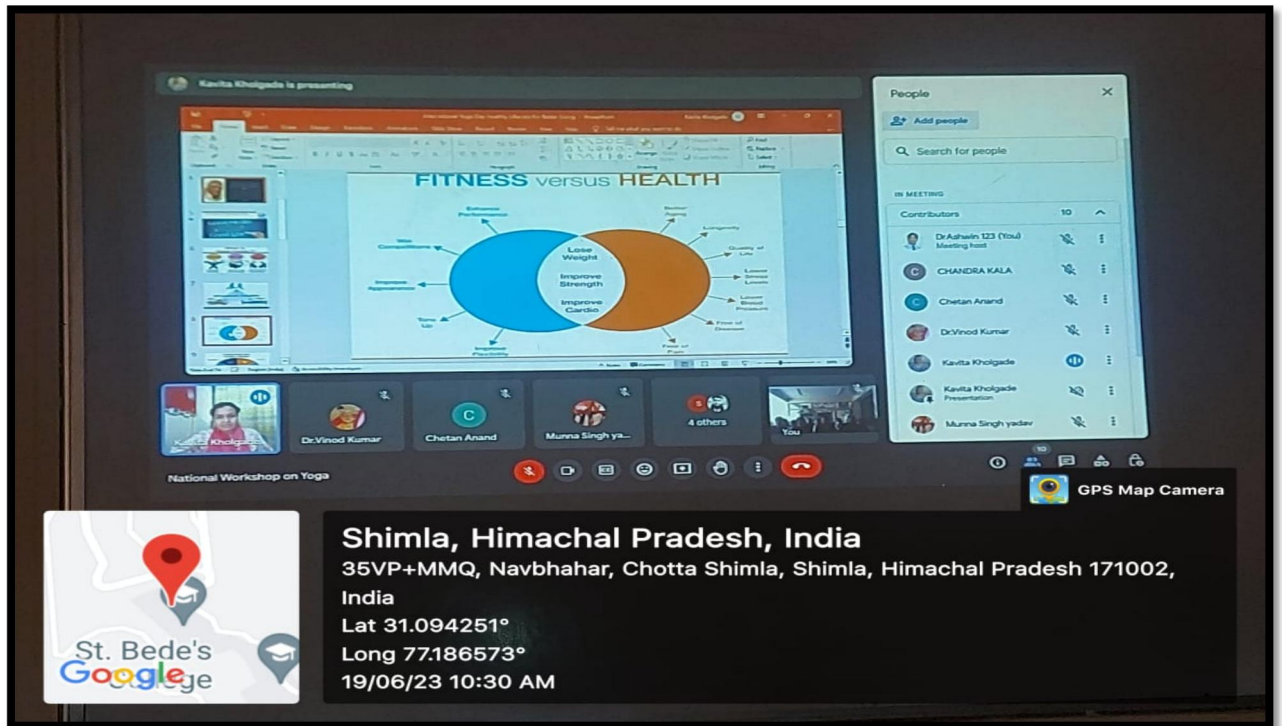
Kavita Kholgade is presenting

FITNESS versus HEALTH

Enhance Performance
Win Competitions
Improve Appearance
Tone Up
Improve Flexibility
Lose Weight
Improve Strength
Improve Cardio
Better Aging
Longevity
Quality of Life
Lower Stress Levels
Lower Blood Pressure
Free of Disease
Free of Pain

People
Add people
Search for people
IN MEETING
Contributors 10
DrAshwin 123 (You)
Meeting host
CHANDRA KALA
Chetan Anand
Dr.Vinod Kumar
Kavita Kholgade
Kavita Kholgade
Presentation
Munna Singh yadav

Kavita Kholgade
Dr.Vinod Kumar
Chetan Anand
Munna Singh ya...
4 others
You

National Workshop on Yoga

GPS Map Camera

Shimla, Himachal Pradesh, India
35VP+MMQ, Navbhahar, Chotta Shimla, Shimla, Himachal Pradesh 171002, India
Lat 31.094251°
Long 77.186573°
19/06/23 10:30 AM

St. Bede's College
Google